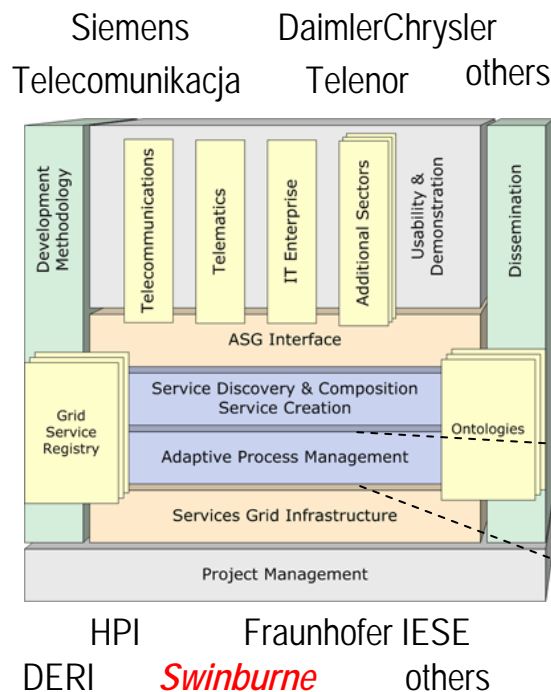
Siemens DaimlerChrysler
Telecomunikacja Telenor others

Development Methodology

Telecommunications

Telematics

IT Enterprise

Additional Sectors

Usability & Demonstration

Dissemination

ASG Interface

Grid Service Registry

Service Discovery & Composition
Service Creation

Adaptive Process Management

Ontologies

Services Grid Infrastructure

Project Management

HPI Fraunhofer IESE
DERI *Swinburne* others